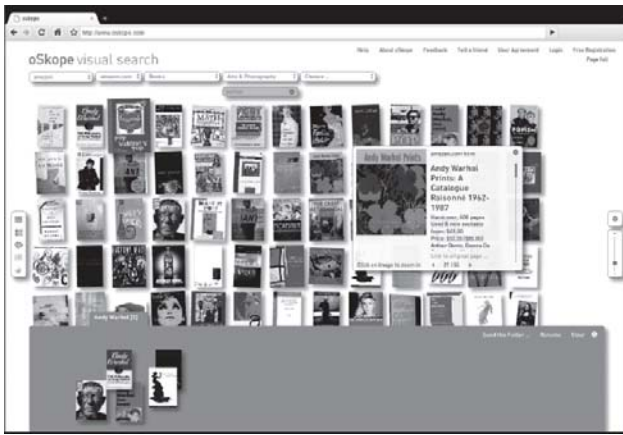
oSkope

http://www.oskope.com

oSkope visual search

Help About oSkope Feedback Tell a friend User Agreement Login Free Registration

Page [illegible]

amazon Books Arts & Photography

Andy Warhol Prints

Andy Warhol Prints: A Catalogue Raisonné 1962-1987

Click on image to zoom in

Andy Warhol [5]

Send this Folder ... Rename Clear